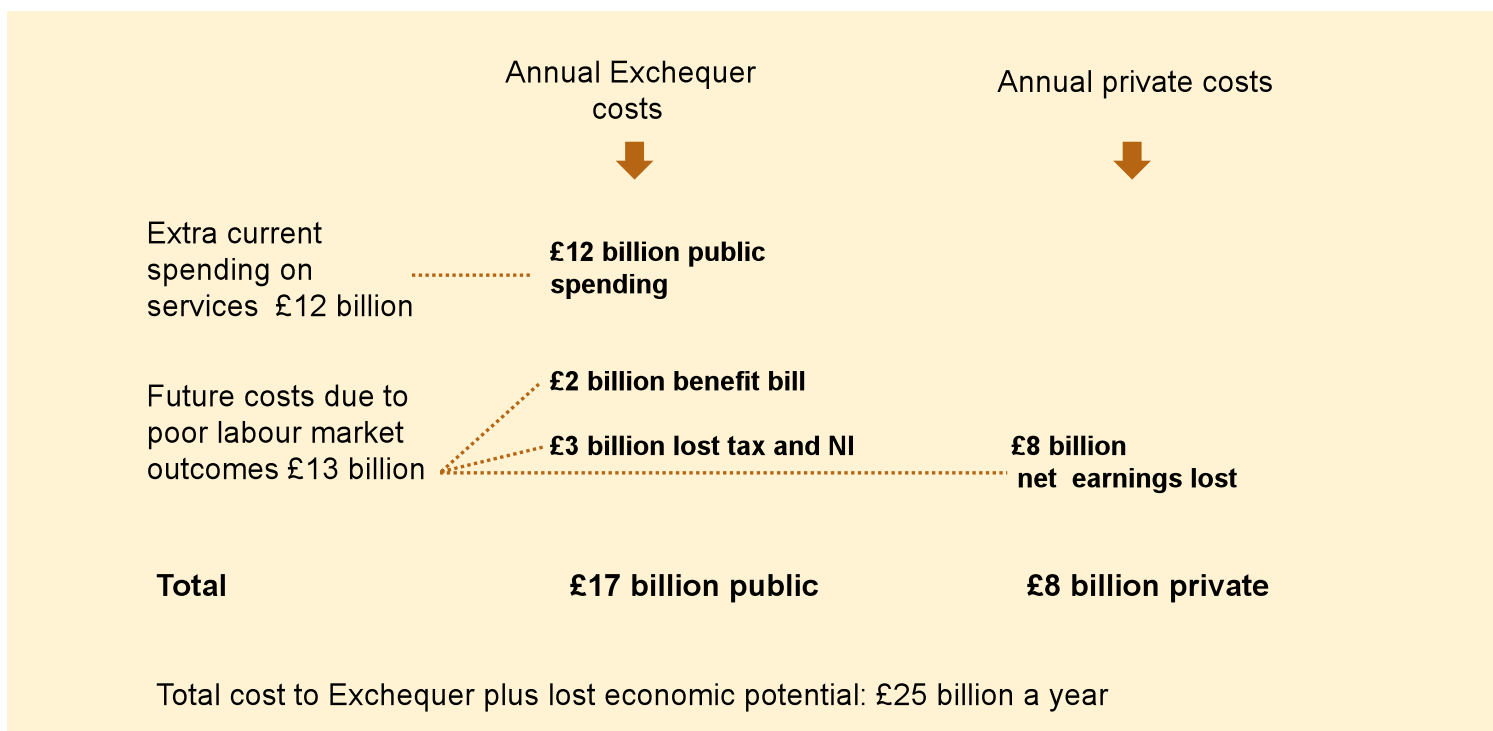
Annual Exchequer costs

Annual private costs

Extra current spending on services £12 billion

£12 billion public spending

Future costs due to poor labour market outcomes £13 billion

£2 billion benefit bill

£3 billion lost tax and NI

£8 billion net earnings lost

Total

£17 billion public

£8 billion private

Total cost to Exchequer plus lost economic potential: £25 billion a year